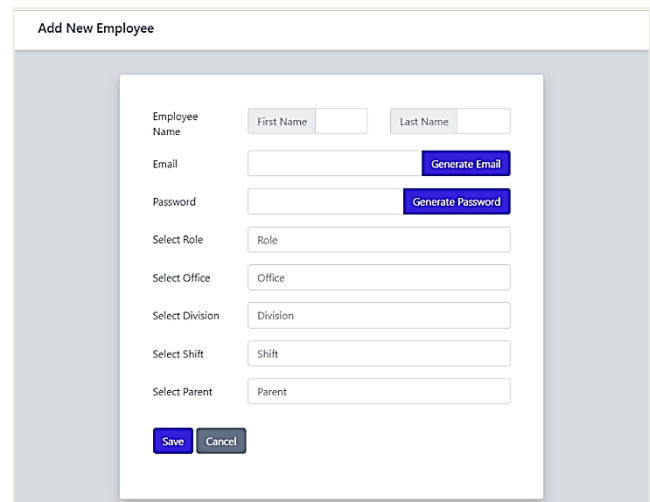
Add New Employee

Employee Name
First Name
Last Name

Email
Generate Email

Password
Generate Password

Select Role
Role

Select Office
Office

Select Division
Division

Select Shift
Shift

Select Parent
Parent

Save
Cancel